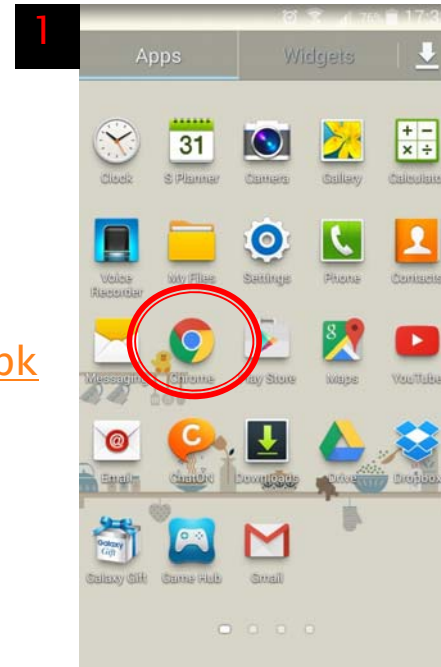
1

ok

76% 17:3

Apps

Widgets

31

Clock

S Planner

Camera

Gallery

Calculato

Voice Recorder

My Files

Settings

Phone

Contacts

Messaging

Chrome

Play Store

Maps

YouTube

Email

ChatON

Downloads

Drive

Dropbox

Galaxy Gift

Galaxy Gift

Game Hub

Gmail